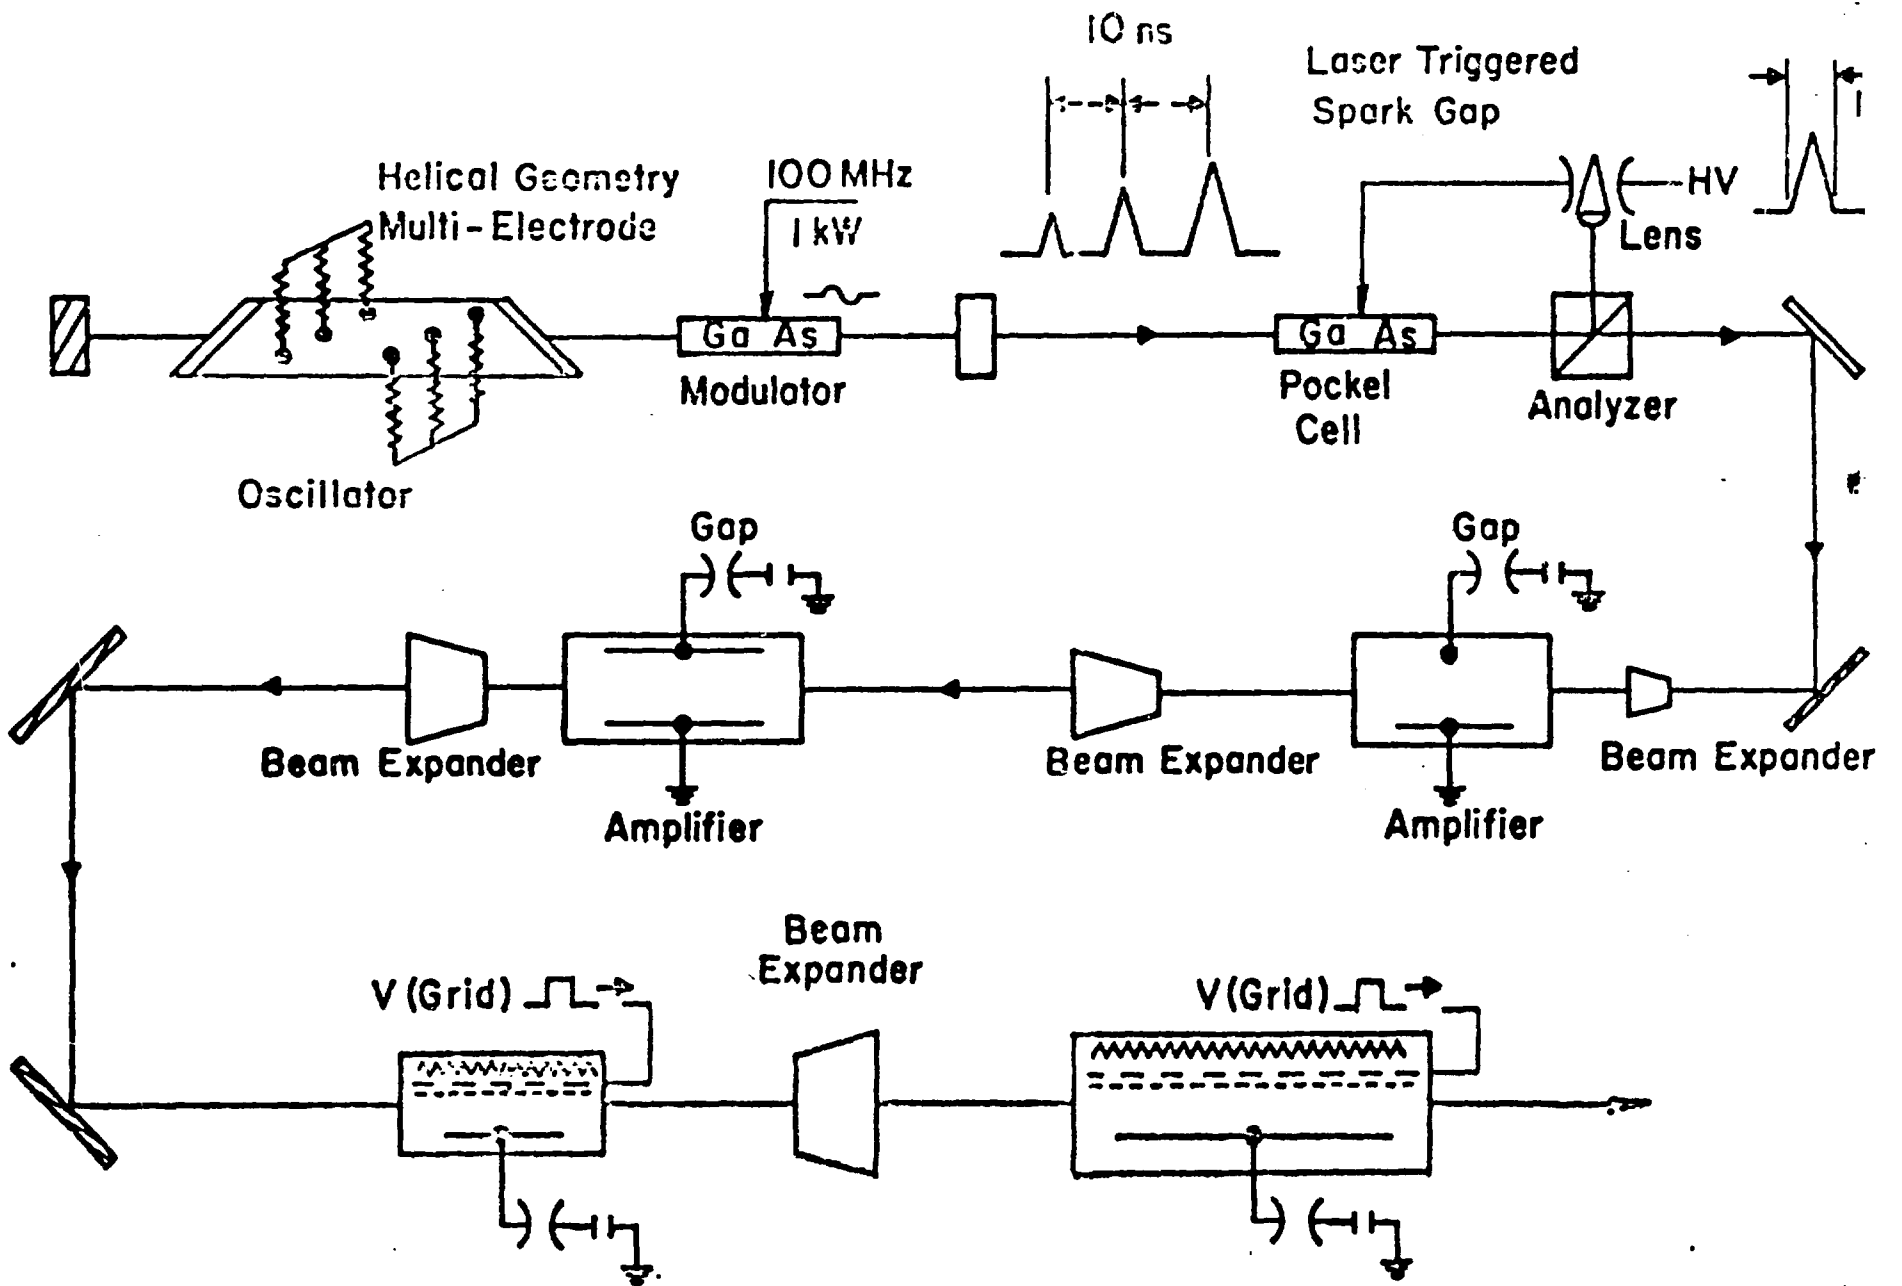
10 ns

Laser Triggered Spark Gap

Helical Geometry Multi-Electrode

100 MHz

1 kW

HV

Lens

Ga As

Modulator

Ga As

Pockel Cell

Analyzer

Oscillator

Gap

Gap

Beam Expander

Amplifier

Beam Expander

Amplifier

Beam Expander

Beam Expander

V (Grid)

V (Grid)